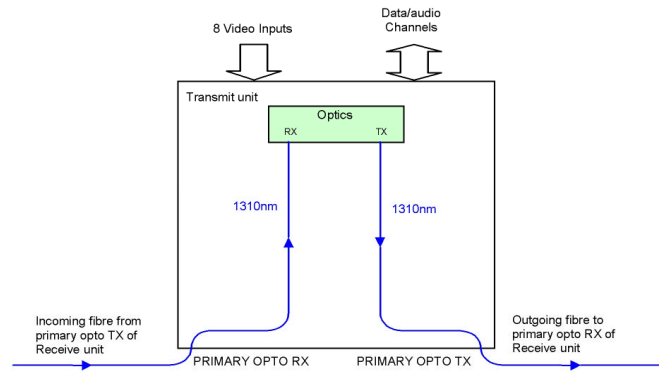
8 Video Inputs

Data/audio Channels

Transmit unit

Optics

RX

TX

1310nm

1310nm

Incoming fibre from primary opto TX of Receive unit

PRIMARY OPTO RX

PRIMARY OPTO TX

Outgoing fibre to primary opto RX of Receive unit